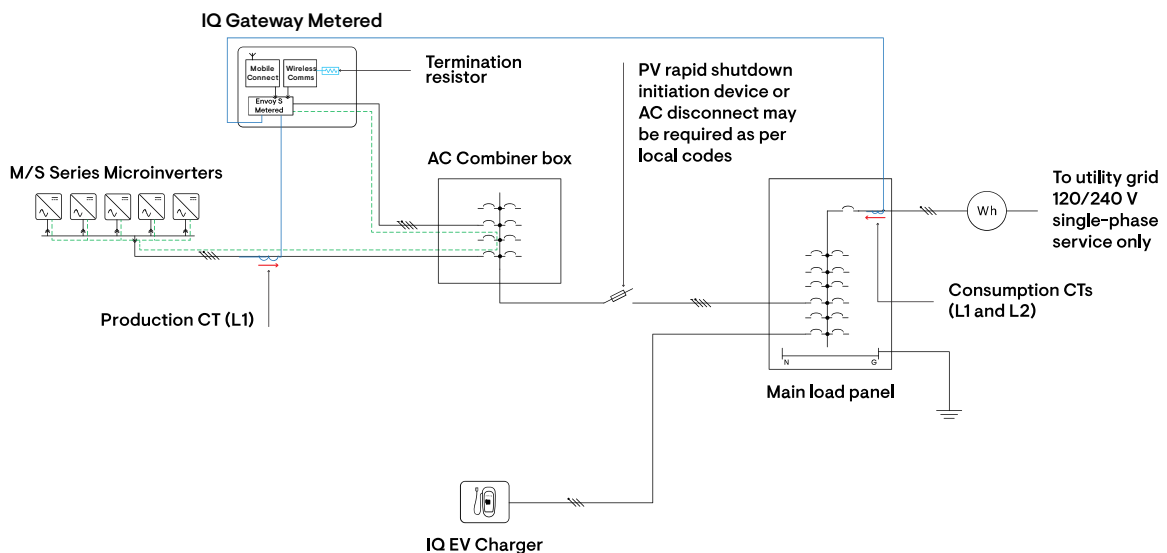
IQ Gateway Metered

Mobile Connect

Wireless Comms

Envoy S Metered

Termination resistor

PV rapid shutdown initiation device or AC disconnect may be required as per local codes

AC Combiner box

M/S Series Microinverters

To utility grid 120/240 V single-phase service only

Wh

Consumption CTs (L1 and L2)

Production CT (L1)

N

G

Main load panel

IQ EV Charger